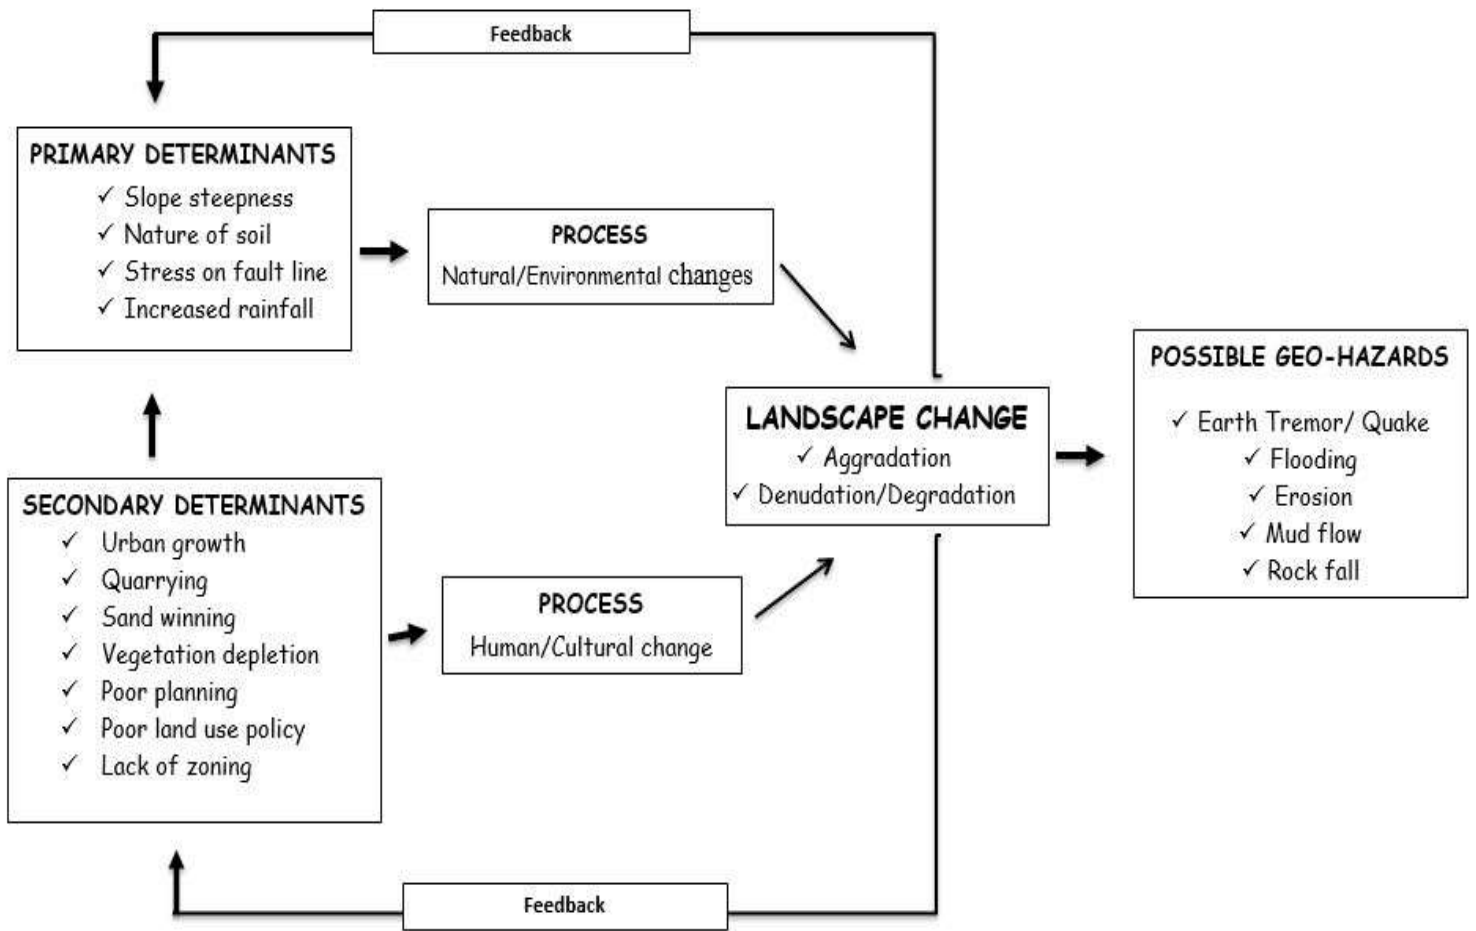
Feedback

PRIMARY DETERMINANTS
✓ Slope steepness
✓ Nature of soil
✓ Stress on fault line
✓ Increased rainfall

PROCESS
Natural/Environmental changes

SECONDARY DETERMINANTS
✓ Urban growth
✓ Quarrying
✓ Sand winning
✓ Vegetation depletion
✓ Poor planning
✓ Poor land use policy
✓ Lack of zoning

PROCESS
Human/Cultural change

LANDSCAPE CHANGE
✓ Aggradation
✓ Denudation/Degradation

POSSIBLE GEO-HAZARDS
✓ Earth Tremor/ Quake
✓ Flooding
✓ Erosion
✓ Mud flow
✓ Rock fall

Feedback